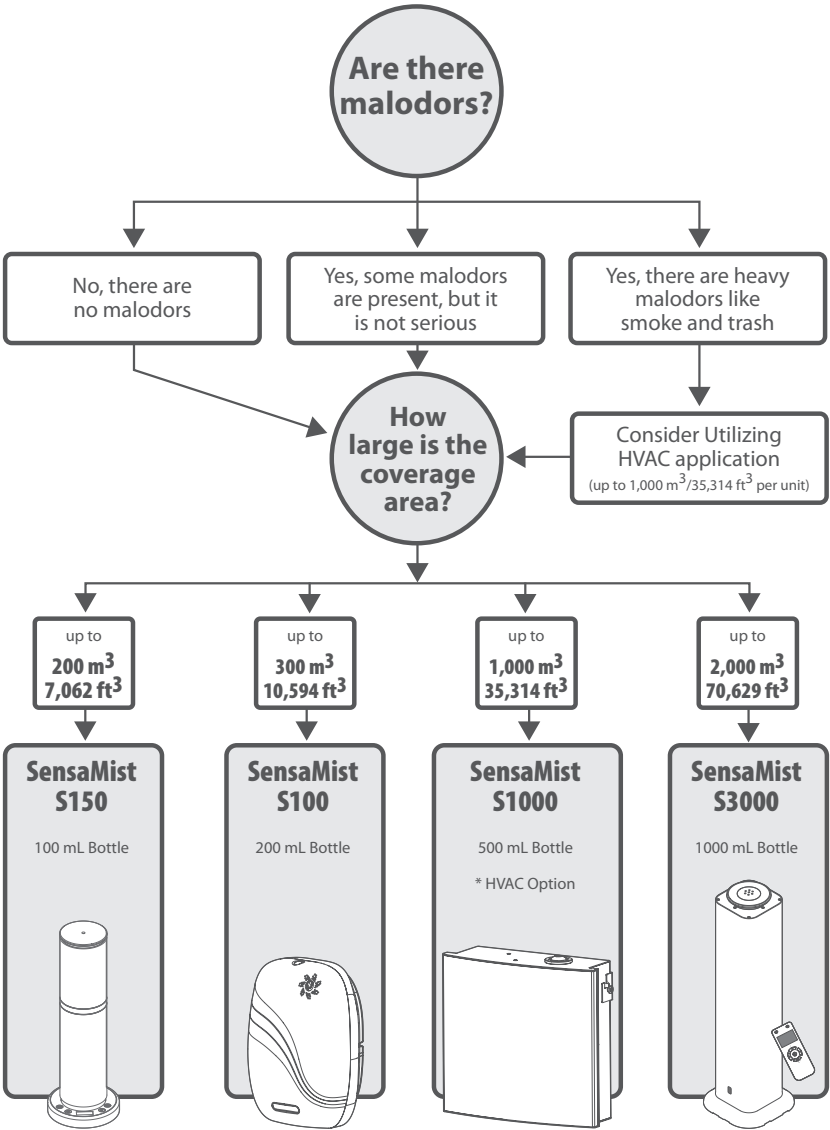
Are there malodors?

No, there are no malodors

Yes, some malodors are present, but it is not serious

Yes, there are heavy malodors like smoke and trash

How large is the coverage area?

Consider Utilizing HVAC application (up to 1,000 $m^3$/35,314 $ft^3$ per unit)

up to 200 $m^3$ 7,062 $ft^3$

up to 300 $m^3$ 10,594 $ft^3$

up to 1,000 $m^3$ 35,314 $ft^3$

up to 2,000 $m^3$ 70,629 $ft^3$

SensaMist S150

100 mL Bottle

SensaMist S100

200 mL Bottle

SensaMist S1000

500 mL Bottle

* HVAC Option

SensaMist S3000

1000 mL Bottle